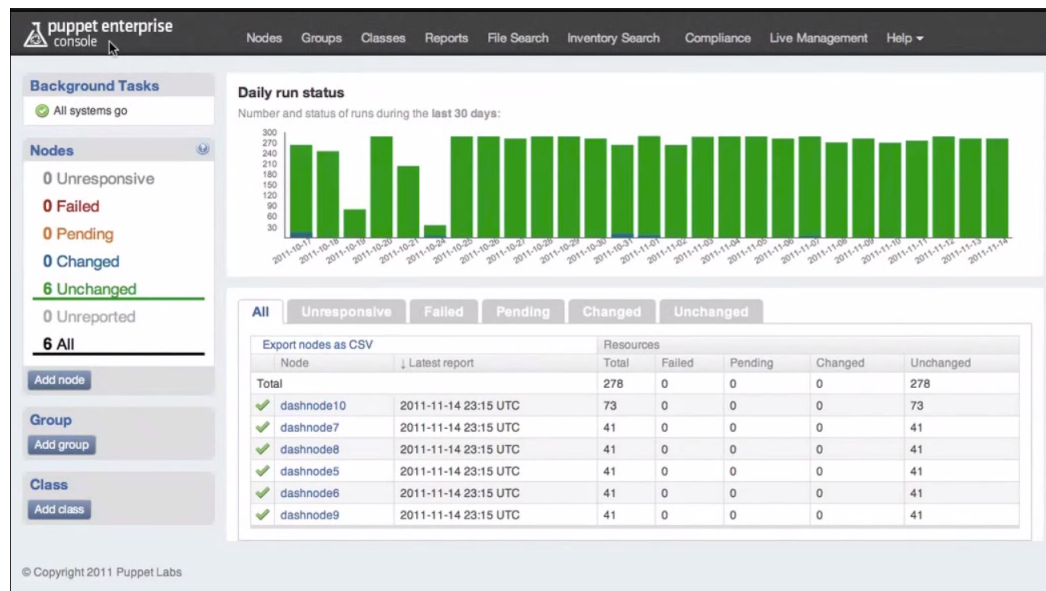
puppet enterprise console

Nodes Groups Classes Reports File Search Inventory Search Compliance Live Management Help

Background Tasks
All systems go

Nodes
0 Unresponsive
0 Failed
0 Pending
0 Changed
6 Unchanged
0 Unreported
6 All
Add node

Group
Add group

Class
Add class

Daily run status
Number and status of runs during the last 30 days:

300
270
240
210
180
150
120
90
60
30

2011-10-17 2011-10-18 2011-10-19 2011-10-20 2011-10-21 2011-10-24 2011-10-25 2011-10-26 2011-10-27 2011-10-28 2011-10-29 2011-10-30 2011-10-31 2011-11-01 2011-11-02 2011-11-03 2011-11-04 2011-11-05 2011-11-06 2011-11-07 2011-11-08 2011-11-09 2011-11-10 2011-11-11 2011-11-12 2011-11-13 2011-11-14

All Unresponsive Failed Pending Changed Unchanged

Export nodes as CSV

| Node | ↓ Latest report | Total | Failed | Pending | Changed | Unchanged |
|---|---|---|---|---|---|---|
| Total | | 278 | 0 | 0 | 0 | 278 |
| dashnode10 | 2011-11-14 23:15 UTC | 73 | 0 | 0 | 0 | 73 |
| dashnode7 | 2011-11-14 23:15 UTC | 41 | 0 | 0 | 0 | 41 |
| dashnode8 | 2011-11-14 23:15 UTC | 41 | 0 | 0 | 0 | 41 |
| dashnode5 | 2011-11-14 23:15 UTC | 41 | 0 | 0 | 0 | 41 |
| dashnode6 | 2011-11-14 23:15 UTC | 41 | 0 | 0 | 0 | 41 |
| dashnode9 | 2011-11-14 23:15 UTC | 41 | 0 | 0 | 0 | 41 |

Resources

© Copyright 2011 Puppet Labs